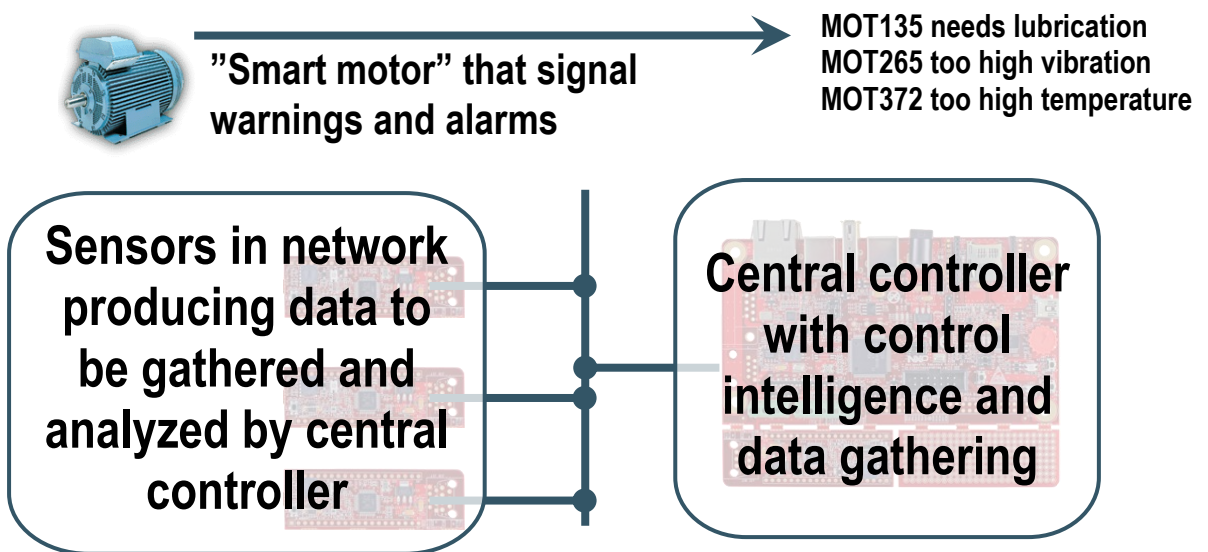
”Smart motor” that signal warnings and alarms

MOT135 needs lubrication
MOT265 too high vibration
MOT372 too high temperature

Sensors in network producing data to be gathered and analyzed by central controller

Central controller with control intelligence and data gathering